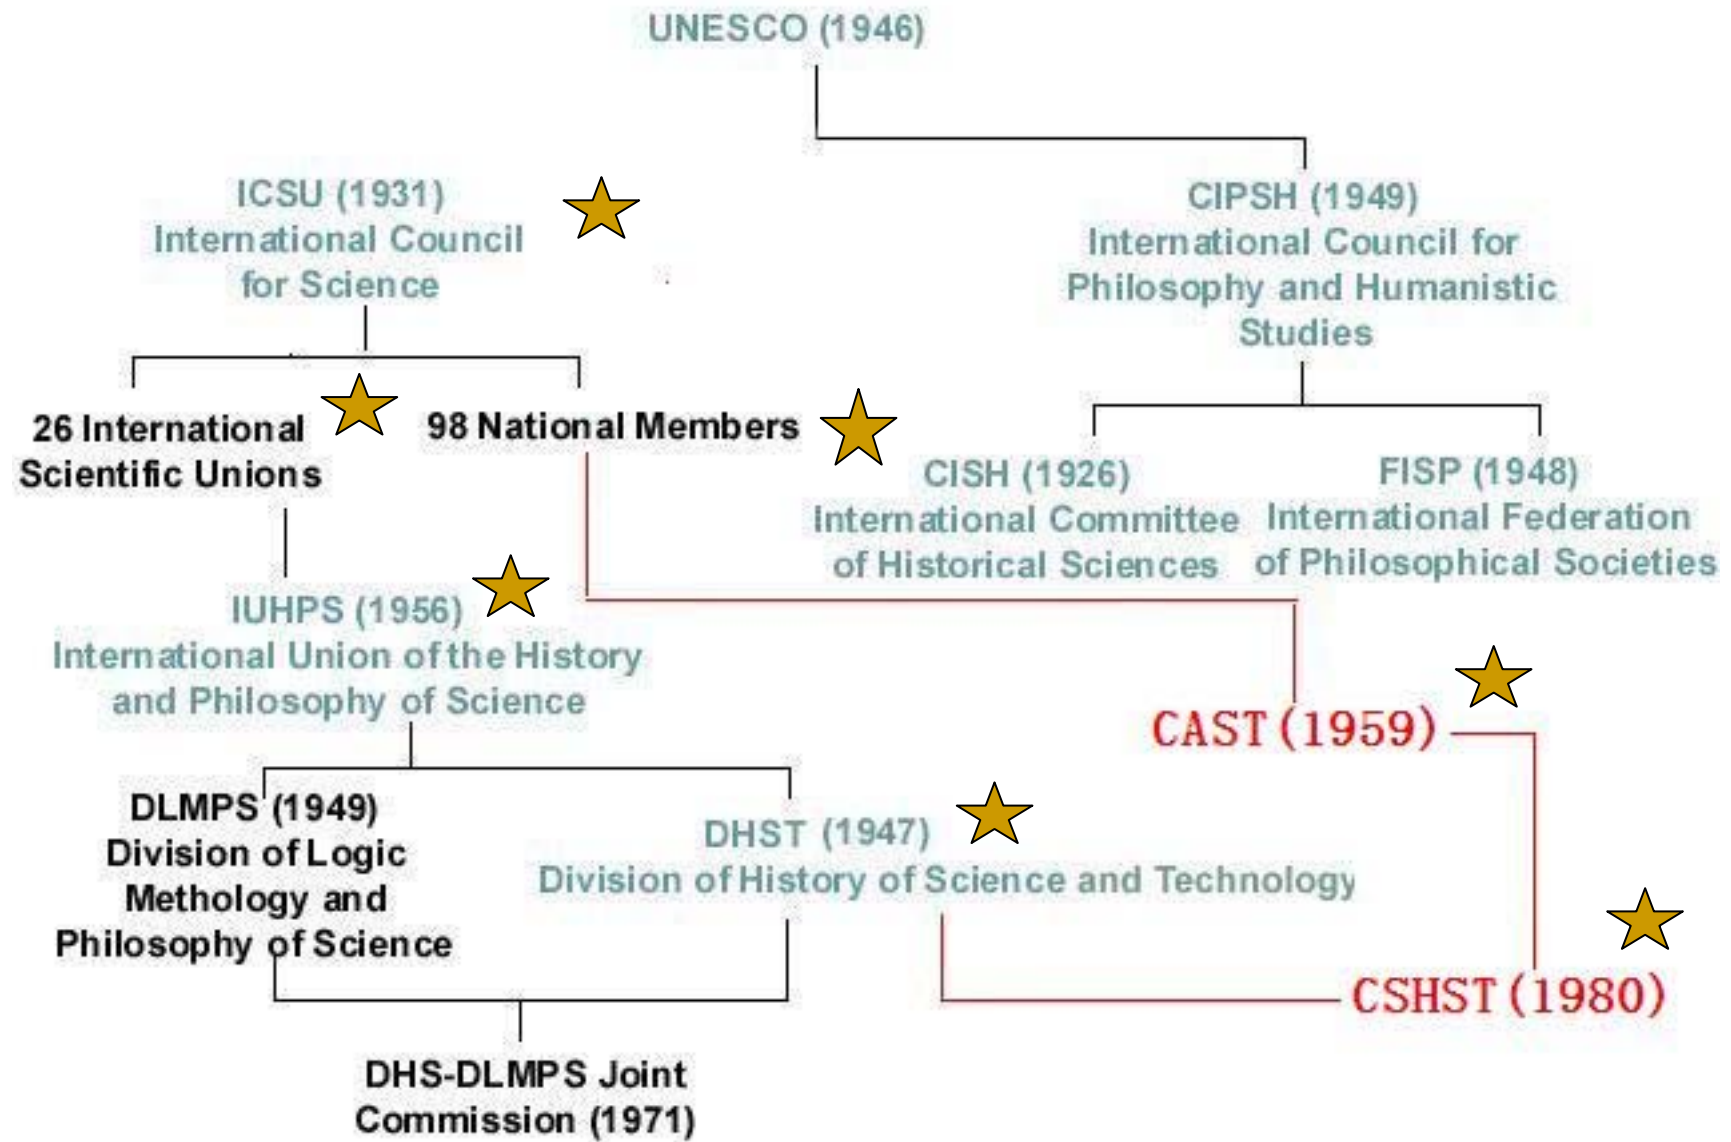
UNESCO (1946)

ICSU (1931)
International Council for Science

CIPSH (1949)
International Council for Philosophy and Humanistic Studies

26 International Scientific Unions

98 National Members

CISH (1926)
International Committee of Historical Sciences

FISP (1948)
International Federation of Philosophical Societies

IUHPS (1956)
International Union of the History and Philosophy of Science

CAST (1959)

DLMPS (1949)
Division of Logic Methology and Philosophy of Science

DHST (1947)
Division of History of Science and Technology

CSHST (1980)

DHS-DLMPS Joint Commission (1971)